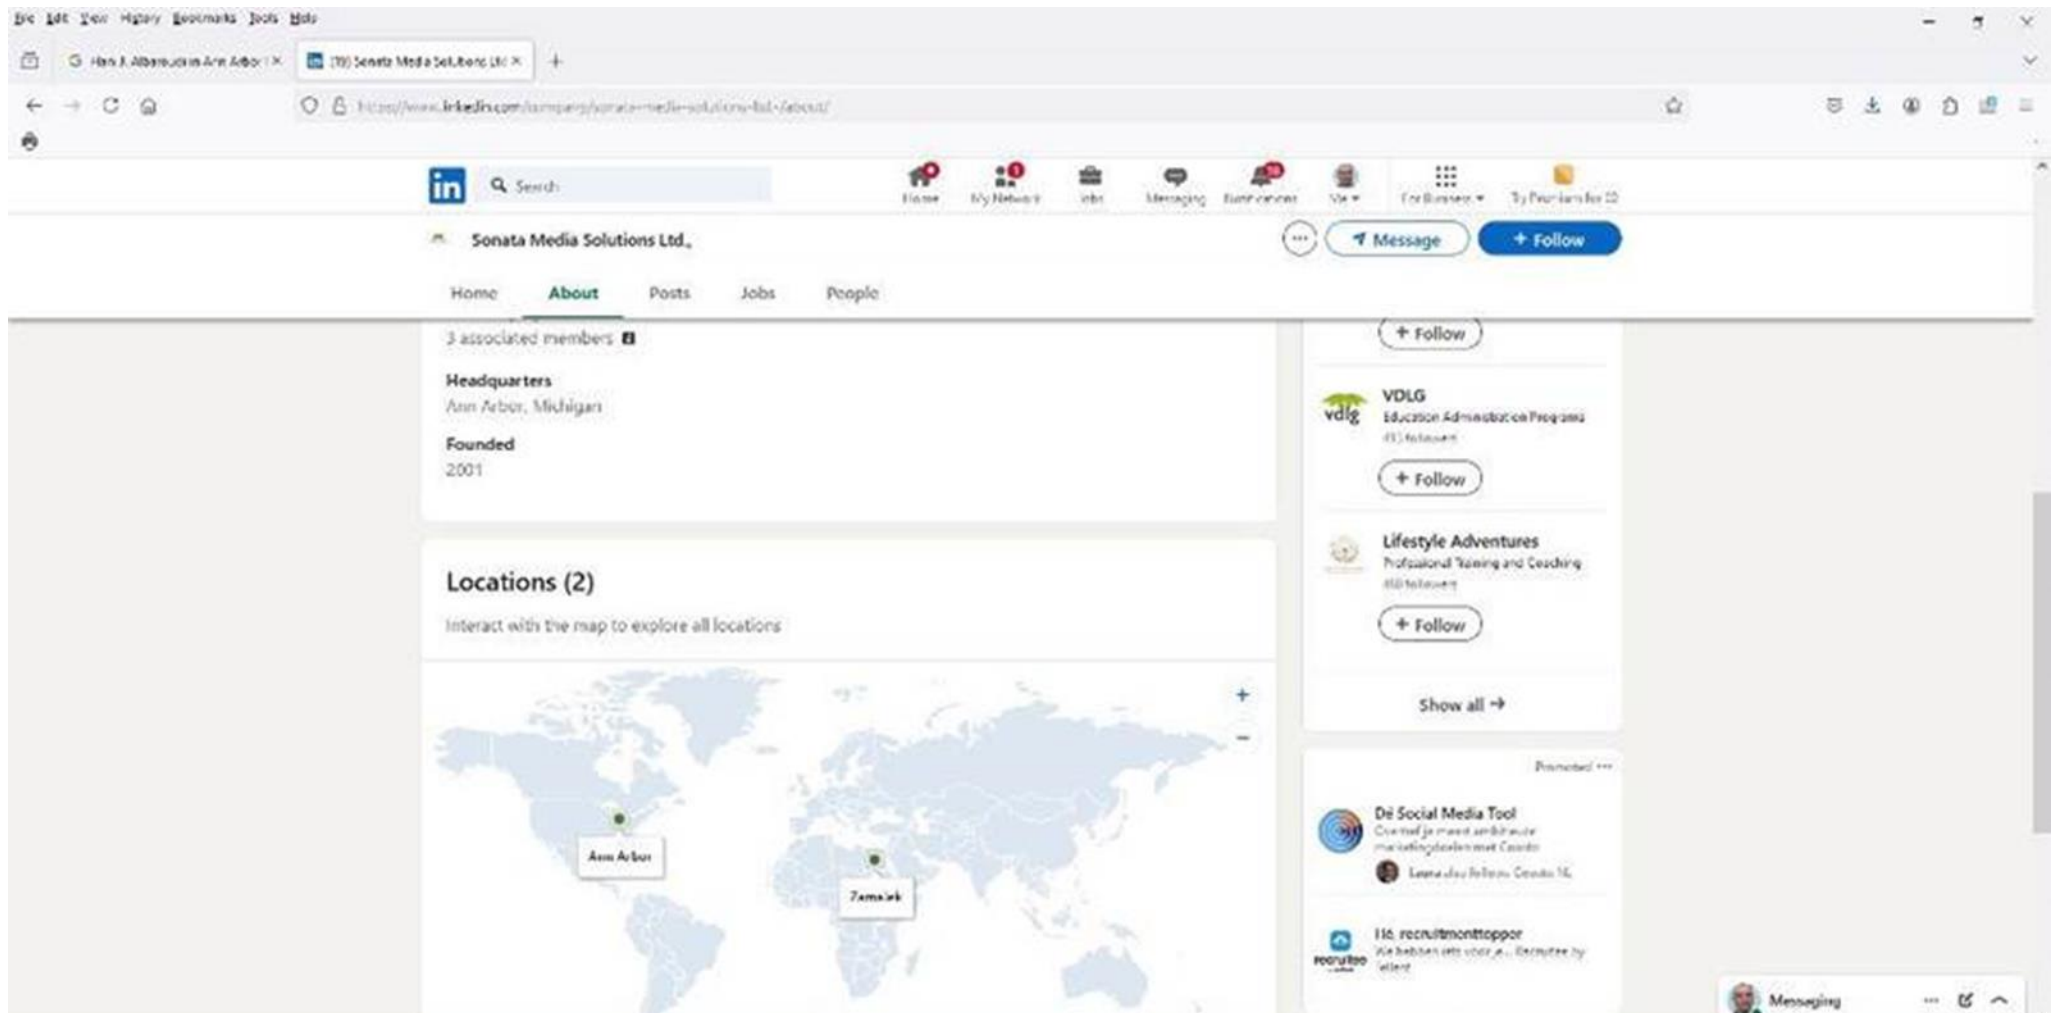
File Edit View History Bookmarks Tools Help

Hani J. Albarouki in Ann Arbor | ×
(19) Sonata Media Solutions Ltd ×
+

https://www.linkedin.com/company/sonata-media-solutions-ltd-/about/

in Search
Home My Network Jobs Messaging Notifications Me For Business Try Premium for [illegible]

Sonata Media Solutions Ltd.,
Message
+ Follow

Home About Posts Jobs People

3 associated members

Headquarters
Ann Arbor, Michigan

Founded
2001

Locations (2)
Interact with the map to explore all locations

+
−
Ann Arbor
Zamalek

+ Follow

VDLG
Education Administration Programs
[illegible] followers
+ Follow

Lifestyle Adventures
Professional Training and Coaching
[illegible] followers
+ Follow

Show all →

Promoted ···

Dé Social Media Tool
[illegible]
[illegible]

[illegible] recruitmonttoppor
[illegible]

Messaging